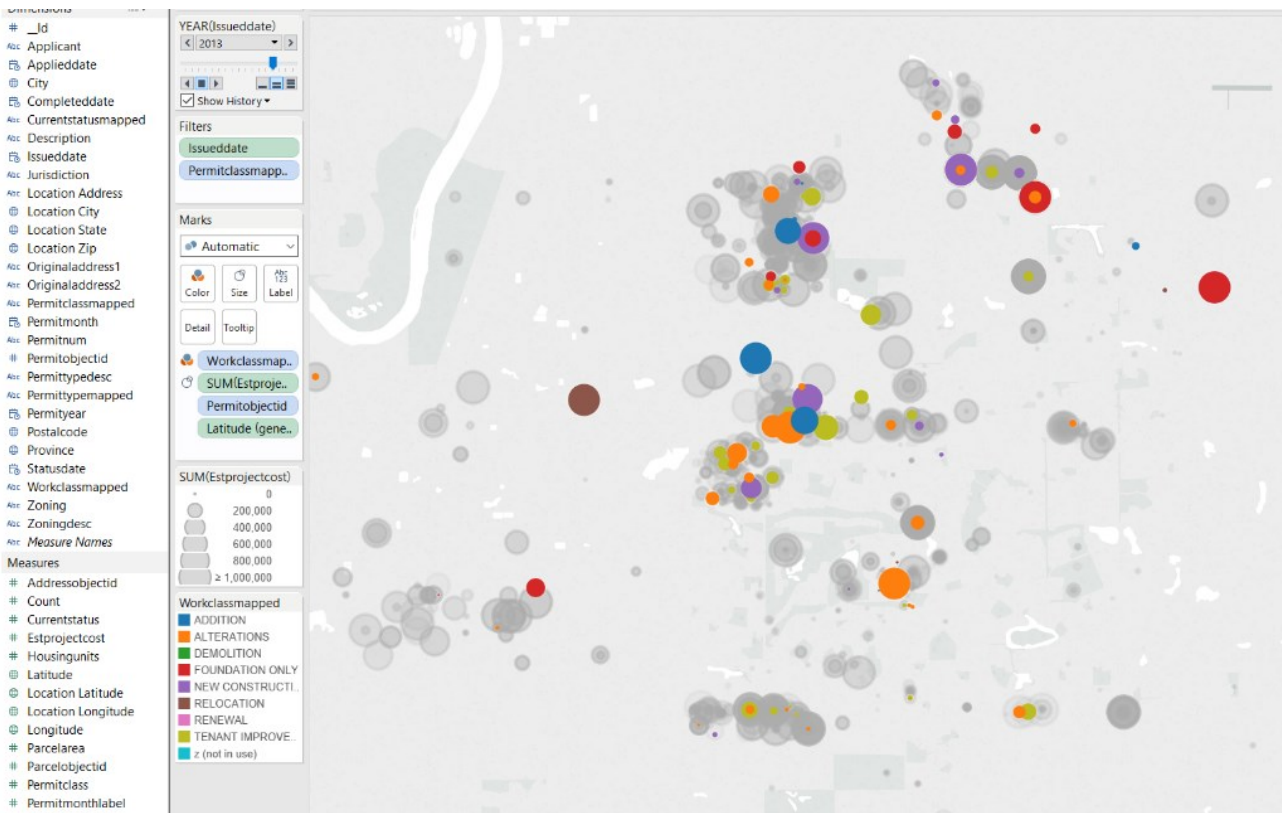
Dimensions
_Id
Applicant
Applieddate
City
Completeddate
Currentstatusmapped
Description
Issueddate
Jurisdiction
Location Address
Location City
Location State
Location Zip
Originaladdress1
Originaladdress2
Permitclassmapped
Permitmonth
Permitnum
Permitobjectid
Permittypedesc
Permittypemapped
Permityear
Postalcode
Province
Statusdate
Workclassmapped
Zoning
Zoningdesc
Measure Names
Measures
Addressobjectid
Count
Currentstatus
Estprojectcost
Housingunits
Latitude
Location Latitude
Location Longitude
Longitude
Parcelarea
Parcelobjectid
Permitclass
Permitmonthlabel

YEAR(Issueddate)
2013
Show History

Filters
Issueddate
Permitclassmapp..

Marks
Automatic
Color
Size
Label
Detail
Tooltip
Workclassmap..
SUM(Estproje..
Permitobjectid
Latitude (gene..

SUM(Estprojectcost)
0
200,000
400,000
600,000
800,000
≥ 1,000,000

Workclassmapped
ADDITION
ALTERATIONS
DEMOLITION
FOUNDATION ONLY
NEW CONSTRUCTI..
RELOCATION
RENEWAL
TENANT IMPROVE..
z (not in use)